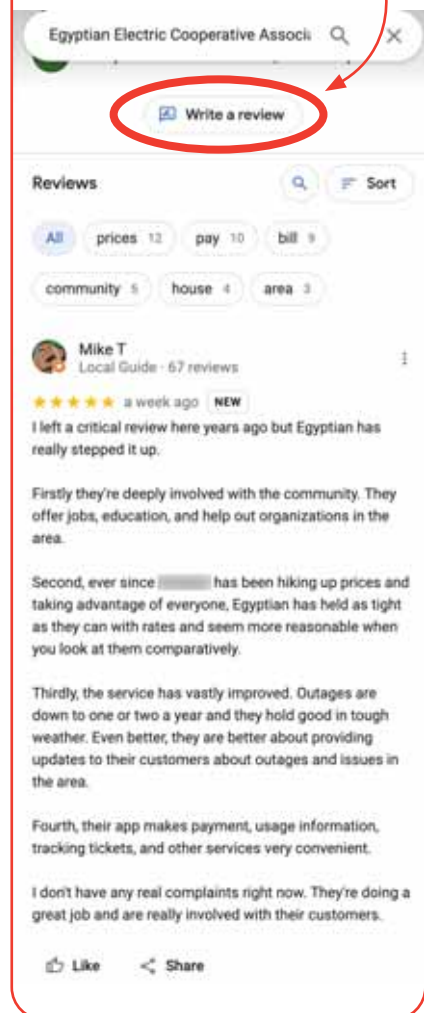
Egyptian Electric Cooperative Associ

Write a review

Reviews

Sort

All

prices 12

pay 10

bill 9

community 5

house 4

area 3

Mike T
Local Guide · 67 reviews

a week ago NEW

I left a critical review here years ago but Egyptian has really stepped it up.

Firstly they're deeply involved with the community. They offer jobs, education, and help out organizations in the area.

Second, ever since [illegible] has been hiking up prices and taking advantage of everyone, Egyptian has held as tight as they can with rates and seem more reasonable when you look at them comparatively.

Thirdly, the service has vastly improved. Outages are down to one or two a year and they hold good in tough weather. Even better, they are better about providing updates to their customers about outages and issues in the area.

Fourth, their app makes payment, usage information, tracking tickets, and other services very convenient.

I don't have any real complaints right now. They're doing a great job and are really involved with their customers.

Like

Share